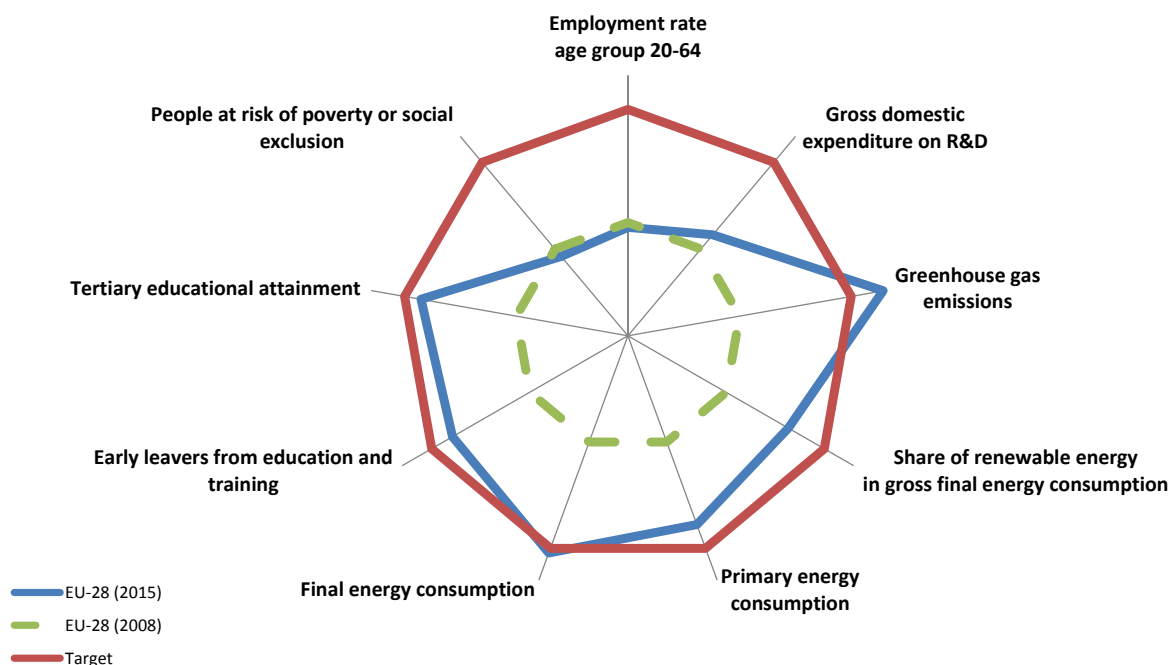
Employment rate age group 20-64

Gross domestic expenditure on R&D

Greenhouse gas emissions

Share of renewable energy in gross final energy consumption

Primary energy consumption

Final energy consumption

Early leavers from education and training

Tertiary educational attainment

People at risk of poverty or social exclusion

EU-28 (2015)

EU-28 (2008)

Target